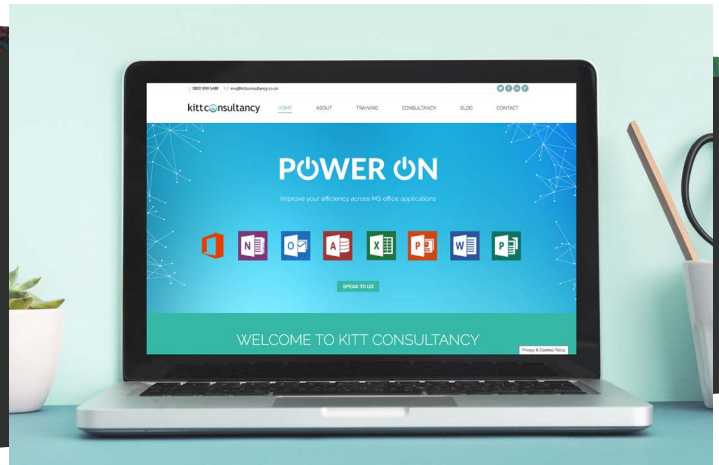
0800 999 5488 em@kittconsultancy.co.uk

kittconsultancy

HOME ABOUT TRAINING CONSULTANCY BLOG CONTACT

POWER ON

Improve your efficiency across MS office applications

N O A X P W P

SPEAK TO US

WELCOME TO KITT CONSULTANCY

Privacy & Cookies Policy